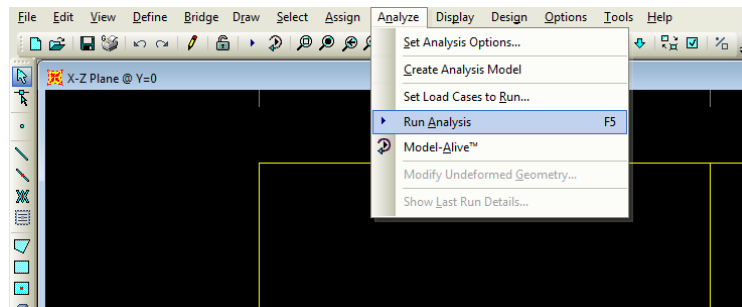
File Edit View Define Bridge Draw Select Assign Analyze Display Design Options Tools Help

X-Z Plane @ Y=0

Set Analysis Options...
Create Analysis Model
Set Load Cases to Run...
Run Analysis F5
Model-Alive™
Modify Undeformed Geometry...
Show Last Run Details...